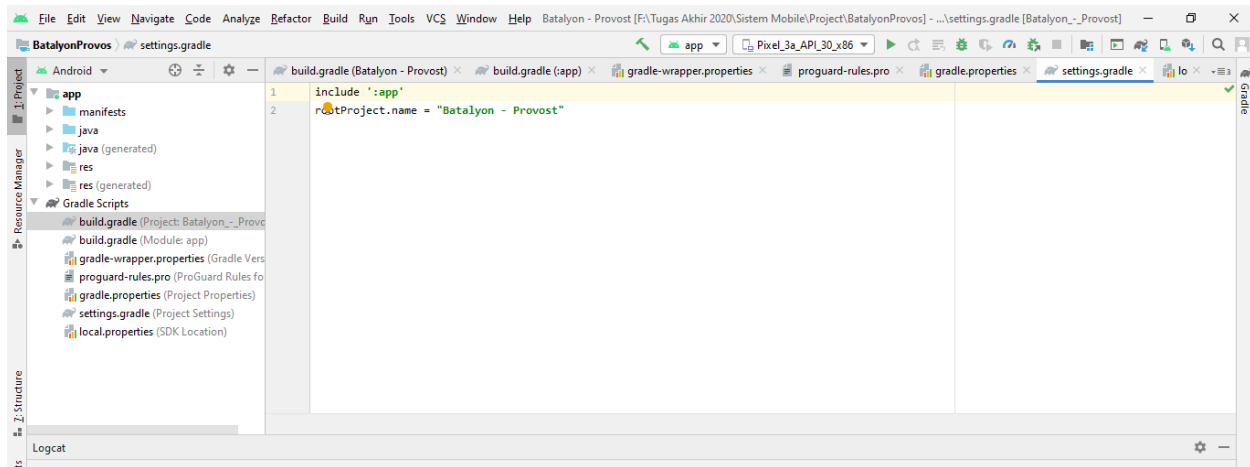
File Edit View Navigate Code Analyze Refactor Build Run Tools VCS Window Help Batalyon - Provost [F:\Tugas Akhir 2020\Sistem Mobile\Project\BatalyonProvos] - ...\settings.gradle [Batalyon_-_Provost]

BatalyonProvos 〉 settings.gradle

app ▾ Pixel_3a_API_30_x86 ▾

Android ▾

build.gradle (Batalyon - Provost) × build.gradle (:app) × gradle-wrapper.properties × proguard-rules.pro × gradle.properties × settings.gradle × lo ×

1: Project
Resource Manager
Z: Structure
Gradle

app
manifests
java
java (generated)
res
res (generated)
Gradle Scripts
build.gradle (Project: Batalyon_-_Provo
build.gradle (Module: app)
gradle-wrapper.properties (Gradle Vers
proguard-rules.pro (ProGuard Rules fo
gradle.properties (Project Properties)
settings.gradle (Project Settings)
local.properties (SDK Location)

1 include ':app'
2 rootProject.name = "Batalyon - Provost"

Logcat